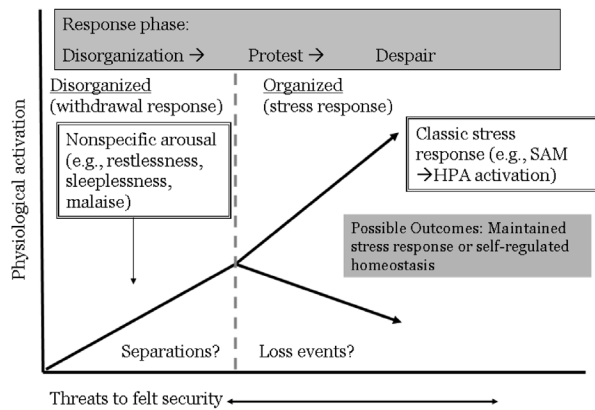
Response phase:

Disorganization → Protest → Despair

Disorganized (withdrawal response)

Organized (stress response)

Nonspecific arousal (e.g., restlessness, sleeplessness, malaise)

Classic stress response (e.g., SAM →HPA activation)

Possible Outcomes: Maintained stress response or self-regulated homeostasis

Physiological activation

Separations?

Loss events?

Threats to felt security ⟷